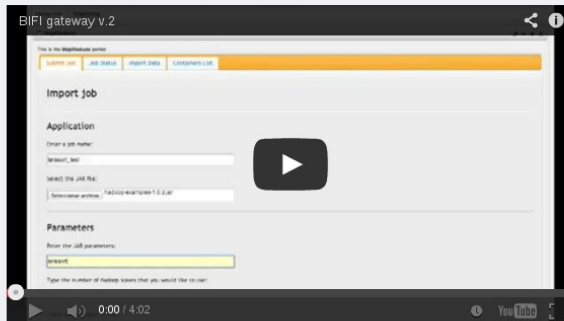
BIFI gateway v.2

This is the MapReduce portal

Submit Job | Job Status | Import Data | Containers List

Import Job

Application

Enter a job name:

teraout_test

Select the JAR file:

Seleccionar archivo | hadoop-examples-1.0.3.jar

Parameters

Enter the JAR parameters:

terasort

Type the number of Hadoop slaves that you would like to use:

0:00 / 4:02

YouTube